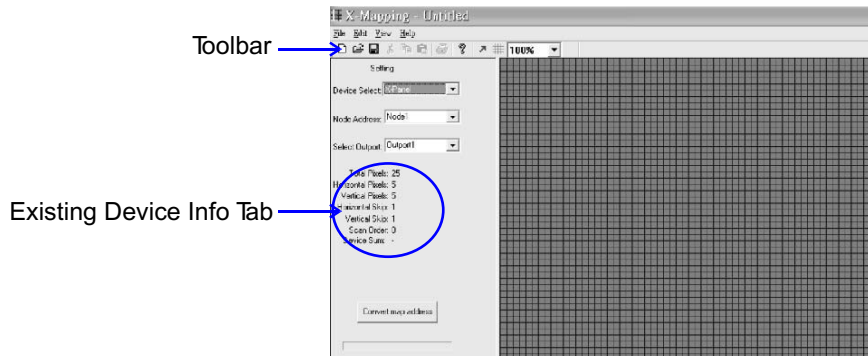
X-Mapping - Untitled

File Edit View Help

100%

Toolbar

Setting

Device Select: X-Panel

Node Address: Node1

Select Output: Output1

Total Pixels: 25
Horizontal Pixels: 5
Vertical Pixels: 5
Horizontal Skip: 1
Vertical Skip: 1
Scan Order: 0
Device Sum: -

Existing Device Info Tab

Convert map address